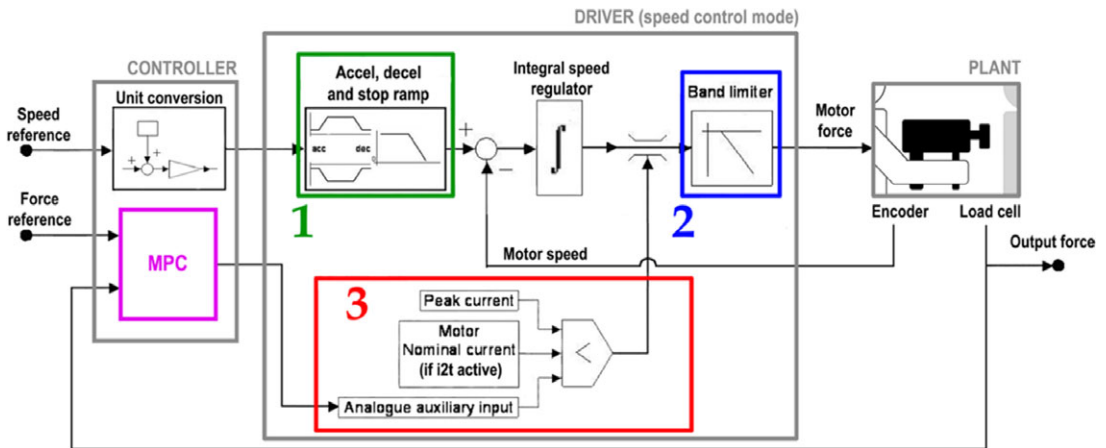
DRIVER (speed control mode)

CONTROLLER

PLANT

Speed reference

Unit conversion

Accel, decel and stop ramp

acc

dec

+

Integral speed regulator

Band limiter

Motor force

−

1

2

Force reference

MPC

Motor speed

Encoder

Load cell

Output force

3

Peak current

Motor Nominal current (if i2t active)

<

Analogue auxiliary input